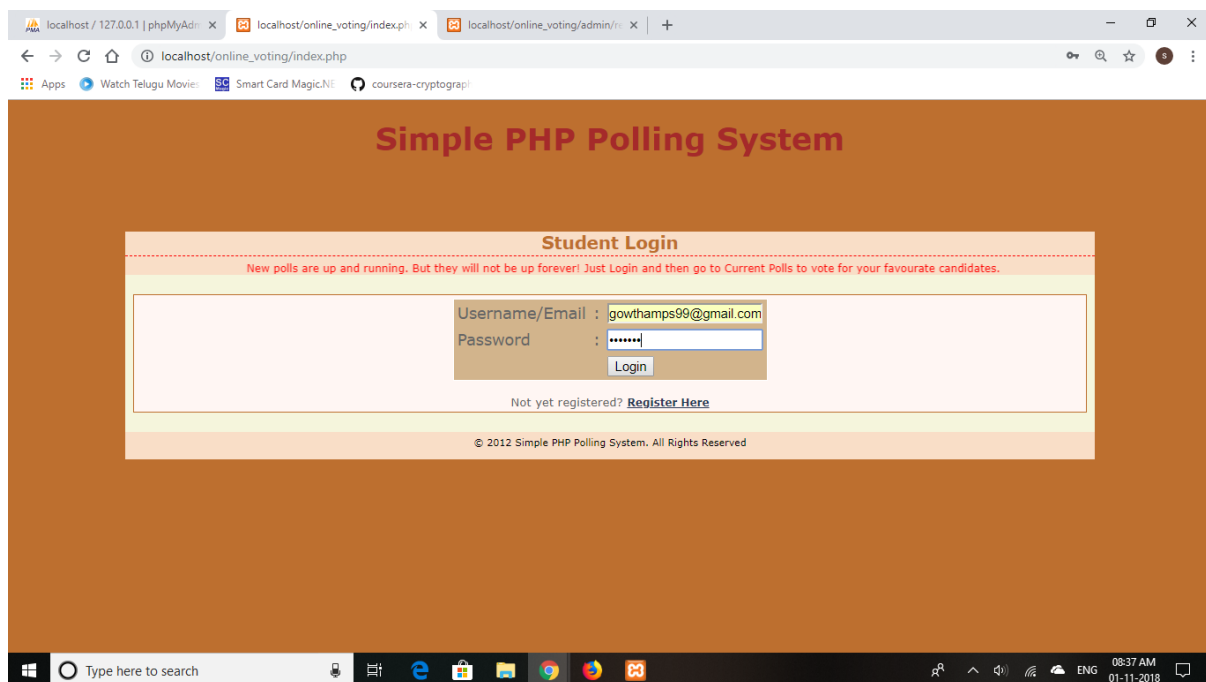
localhost / 127.0.0.1 | phpMyAdn ×
localhost/online_voting/index.ph ×
localhost/online_voting/admin/r ×
+

localhost/online_voting/index.php

Apps
Watch Telugu Movie
Smart Card Magic.NE
coursera-cryptograp

Simple PHP Polling System

Student Login

New polls are up and running. But they will not be up forever! Just Login and then go to Current Polls to vote for your favourate candidates.

Username/Email : gowthamps99@gmail.com
Password : •••••••
Login

Not yet registered? Register Here

© 2012 Simple PHP Polling System. All Rights Reserved

Type here to search
ENG
08:37 AM
01-11-2018